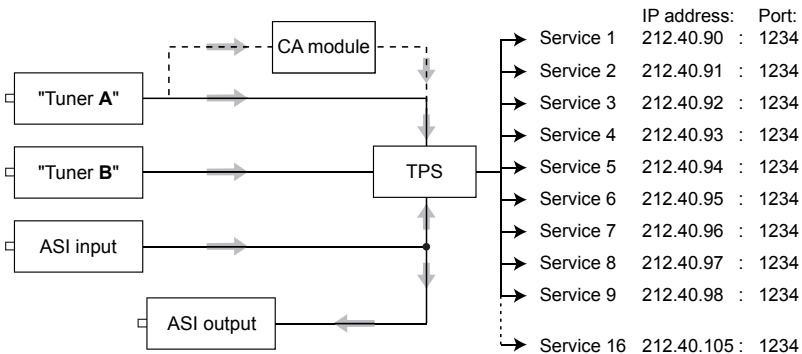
CA module

"Tuner **A**"

"Tuner **B**"

TPS

ASI input

ASI output

| | IP address: | | Port: |
|---|---|---|---|
| Service 1 | 212.40.90 | : | 1234 |
| Service 2 | 212.40.91 | : | 1234 |
| Service 3 | 212.40.92 | : | 1234 |
| Service 4 | 212.40.93 | : | 1234 |
| Service 5 | 212.40.94 | : | 1234 |
| Service 6 | 212.40.95 | : | 1234 |
| Service 7 | 212.40.96 | : | 1234 |
| Service 8 | 212.40.97 | : | 1234 |
| Service 9 | 212.40.98 | : | 1234 |
| Service 16 | 212.40.105 | : | 1234 |